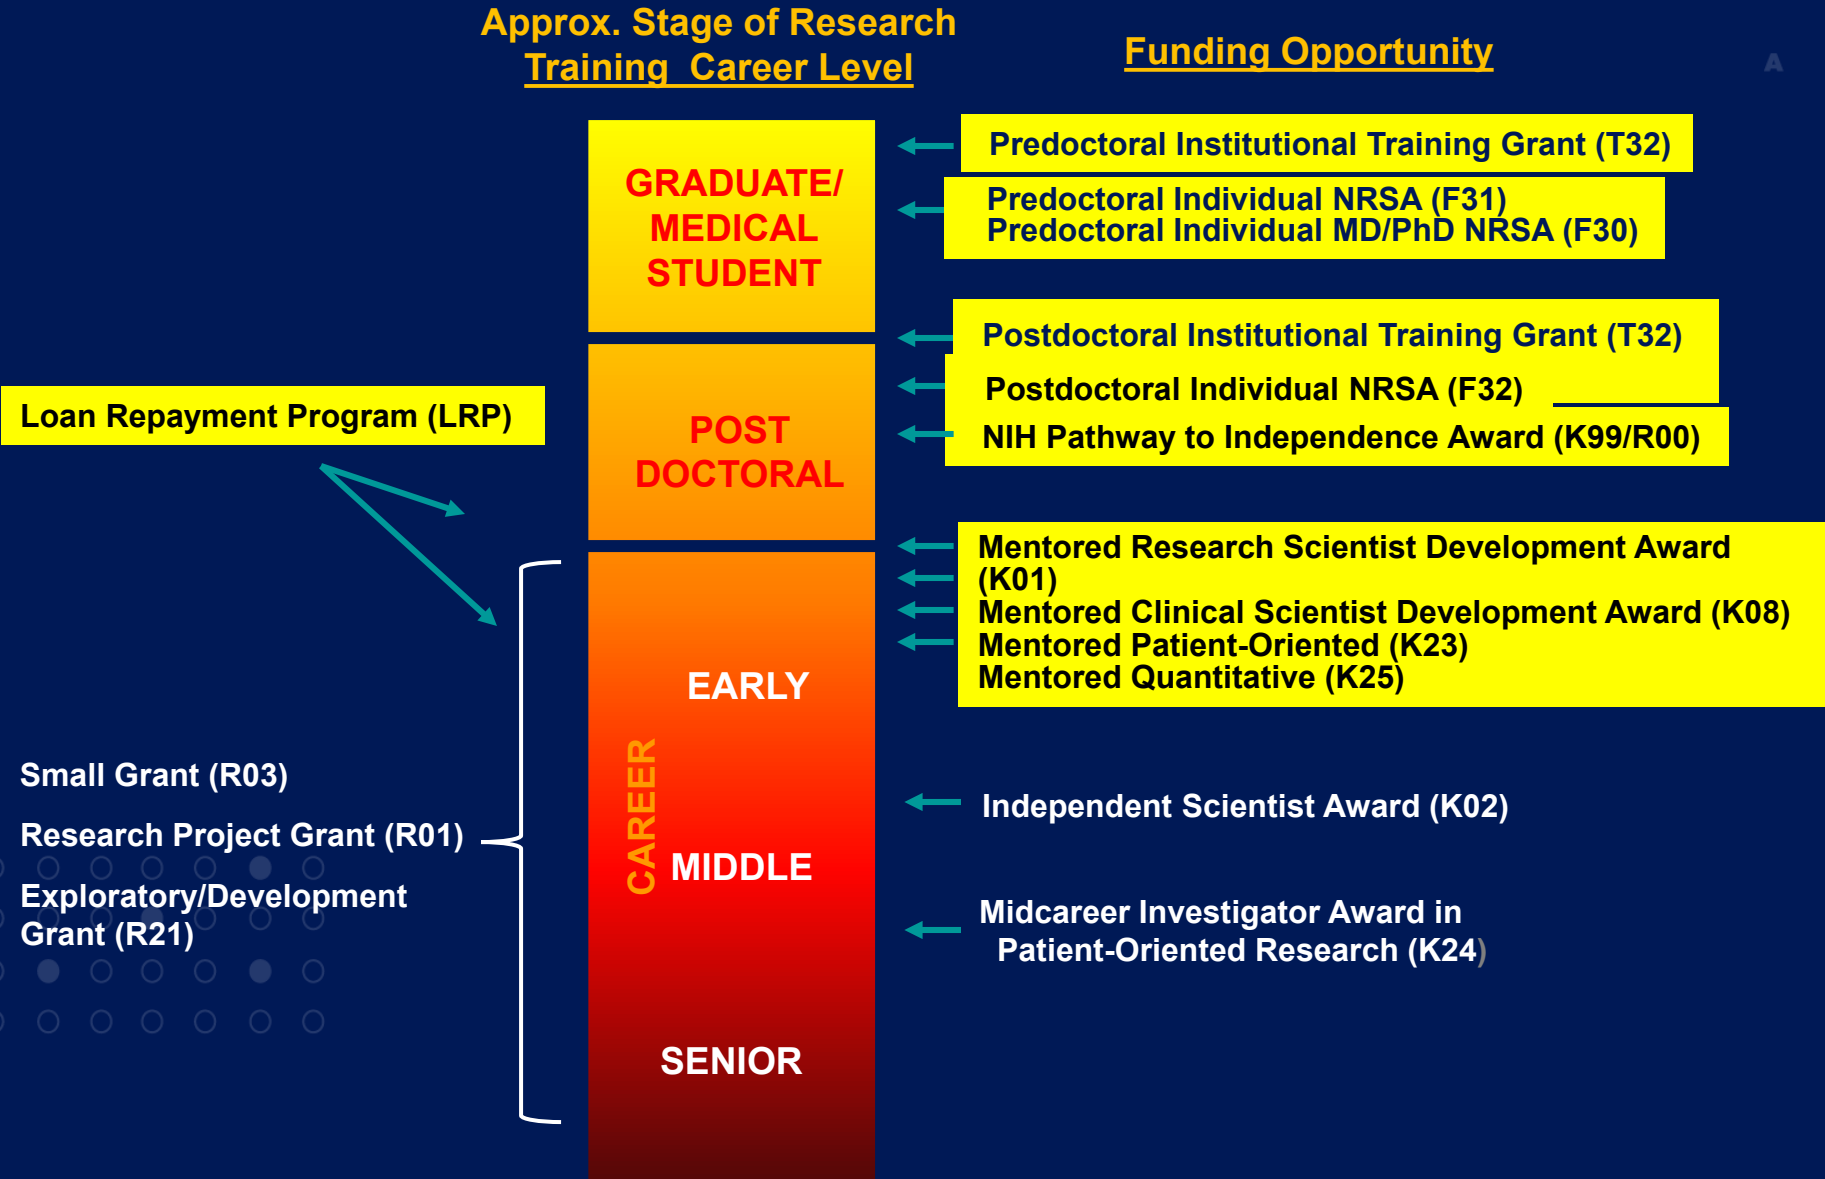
Approx. Stage of Research Training Career Level

Funding Opportunity

A

GRADUATE/ MEDICAL STUDENT

Predoctoral Institutional Training Grant (T32)

Predoctoral Individual NRSA (F31)
Predoctoral Individual MD/PhD NRSA (F30)

Postdoctoral Institutional Training Grant (T32)

Postdoctoral Individual NRSA (F32)

NIH Pathway to Independence Award (K99/R00)

Loan Repayment Program (LRP)

POST DOCTORAL

Mentored Research Scientist Development Award (K01)
Mentored Clinical Scientist Development Award (K08)
Mentored Patient-Oriented (K23)
Mentored Quantitative (K25)

EARLY

CAREER

MIDDLE

SENIOR

Small Grant (R03)

Research Project Grant (R01)

Exploratory/Development Grant (R21)

Independent Scientist Award (K02)

Midcareer Investigator Award in Patient-Oriented Research (K24)